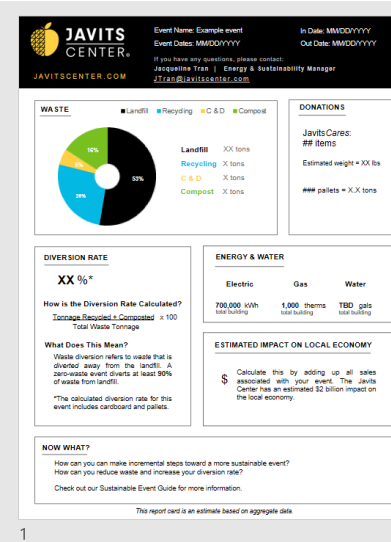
JAVITS CENTER.

JAVITSCENTER.COM

Event Name: Example event
Event Dates: MM/DD/YYYY

In Date: MM/DD/YYYY
Out Date: MM/DD/YYYY

If you have any questions, please contact:
Jacqueline Tran | Energy & Sustainability Manager
JTran@javitscenter.com

WASTE

■Landfill ■Recycling ■C & D ■Compost

16%
5%
26%
53%

Landfill XX tons
Recycling X tons
C & D X tons
Compost X tons

DONATIONS

JavitsCares:
## items

Estimated weight = XX lbs

### pallets = X.X tons

DIVERSION RATE

XX %*

How is the Diversion Rate Calculated?

$\frac{\text{Tonnage Recycled + Composted}}{\text{Total Waste Tonnage}} \times 100$

What Does This Mean?

Waste diversion refers to waste that is diverted away from the landfill. A zero-waste event diverts at least 90% of waste from landfill.

*The calculated diversion rate for this event includes cardboard and pallets.

ENERGY & WATER

| Electric | Gas | Water |
|---|---|---|
| 700,000 kWh total building | 1,000 therms total building | TBD gals total building |

ESTIMATED IMPACT ON LOCAL ECONOMY

$

Calculate this by adding up all sales associated with your event. The Javits Center has an estimated $2 billion impact on the local economy.

NOW WHAT?

How can you can make incremental steps toward a more sustainable event?
How can you reduce waste and increase your diversion rate?

Check out our Sustainable Event Guide for more information.

This report card is an estimate based on aggregate data.

1